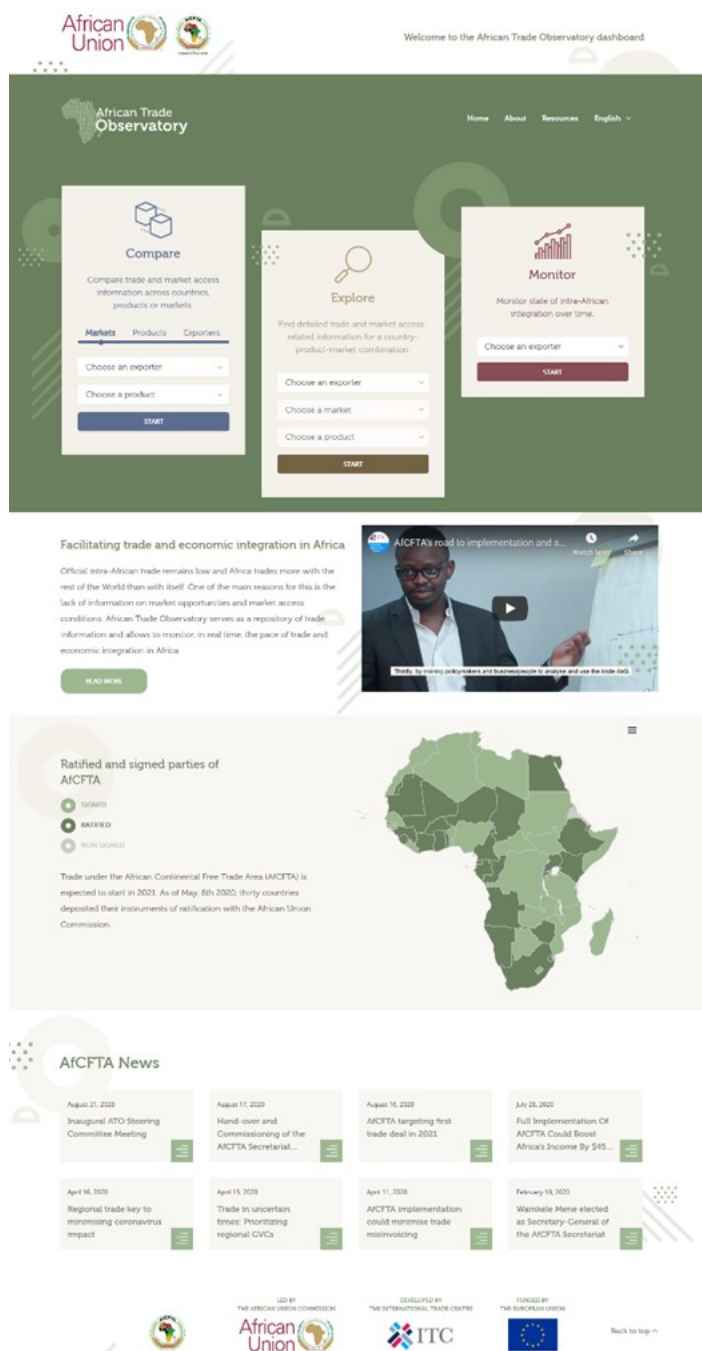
African Union

Welcome to the African Trade Observatory dashboard

African Trade Observatory

Home About Resources English

Compare

Compare trade and market access information across countries, products or markets.

Markets Products Exporters

Choose an exporter

Choose a product

START

Explore

Find detailed trade and market access related information for a country-product-market combination.

Choose an exporter

Choose a market

Choose a product

START

Monitor

Monitor state of intra-African integration over time.

Choose an exporter

START

Facilitating trade and economic integration in Africa

Official intra-African trade remains low and Africa trades more with the rest of the World than with itself. One of the main reasons for this is the lack of information on market opportunities and market access conditions. African Trade Observatory serves as a repository of trade information and allows to monitor, in real time, the pace of trade and economic integration in Africa.

READ MORE

AfCFTA's road to implementation and s...

Watch later Share

Thirdly, by training policymakers and businesspeople to analyse and use the trade data.

Ratified and signed parties of AfCFTA

SIGNED

RATIFIED

NON SIGNED

Trade under the African Continental Free Trade Area (AfCFTA) is expected to start in 2021. As of May, 6th 2020, thirty countries deposited their instruments of ratification with the African Union Commission.

AfCFTA News

August 21, 2020
Inaugural ATO Steering Committee Meeting

August 17, 2020
Hand-over and Commissioning of the AfCFTA Secretariat...

August 16, 2020
AfCFTA targeting first trade deal in 2021

July 28, 2020
Full Implementation Of AfCFTA Could Boost Africa's Income By $45...

April 16, 2020
Regional trade key to minimising coronavirus impact

April 15, 2020
Trade in uncertain times: Prioritizing regional GVCs

April 11, 2020
AfCFTA implementation could minimise trade misinvoicing

February 10, 2020
Wamkele Mene elected as Secretary-General of the AfCFTA Secretariat

LED BY THE AFRICAN UNION COMMISSION
African Union

DEVELOPED BY THE INTERNATIONAL TRADE CENTRE
ITC

FUNDED BY THE EUROPEAN UNION

Back to top